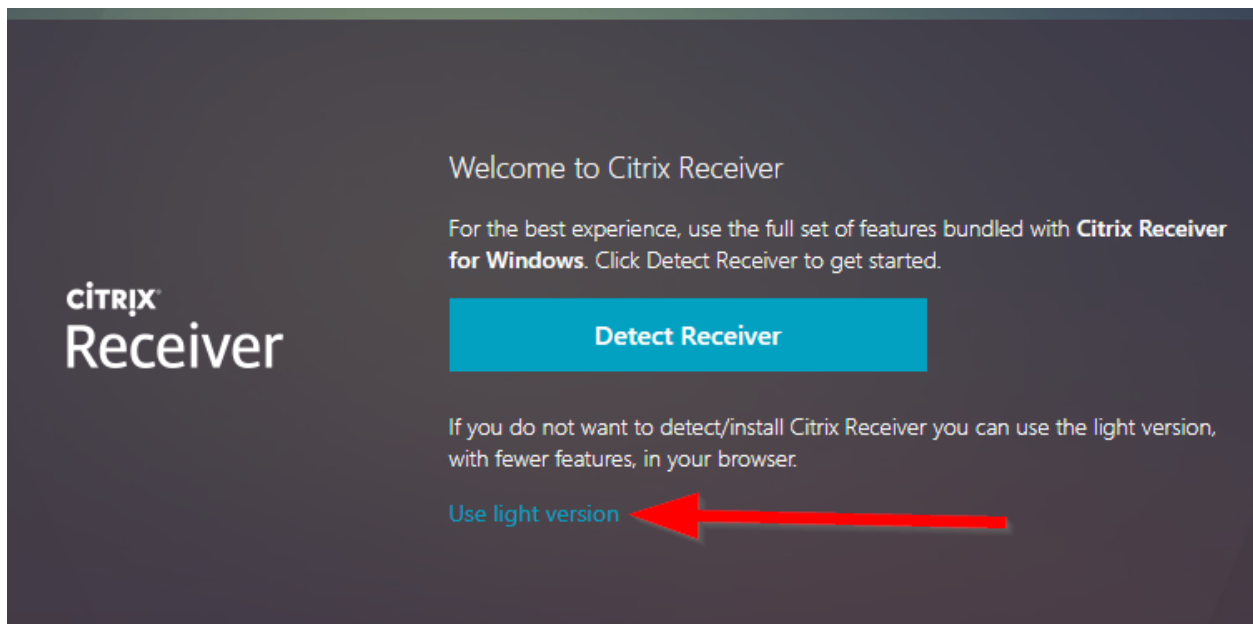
CITRIX
Receiver

Welcome to Citrix Receiver

For the best experience, use the full set of features bundled with **Citrix Receiver for Windows**. Click Detect Receiver to get started.

Detect Receiver

If you do not want to detect/install Citrix Receiver you can use the light version, with fewer features, in your browser.

Use light version